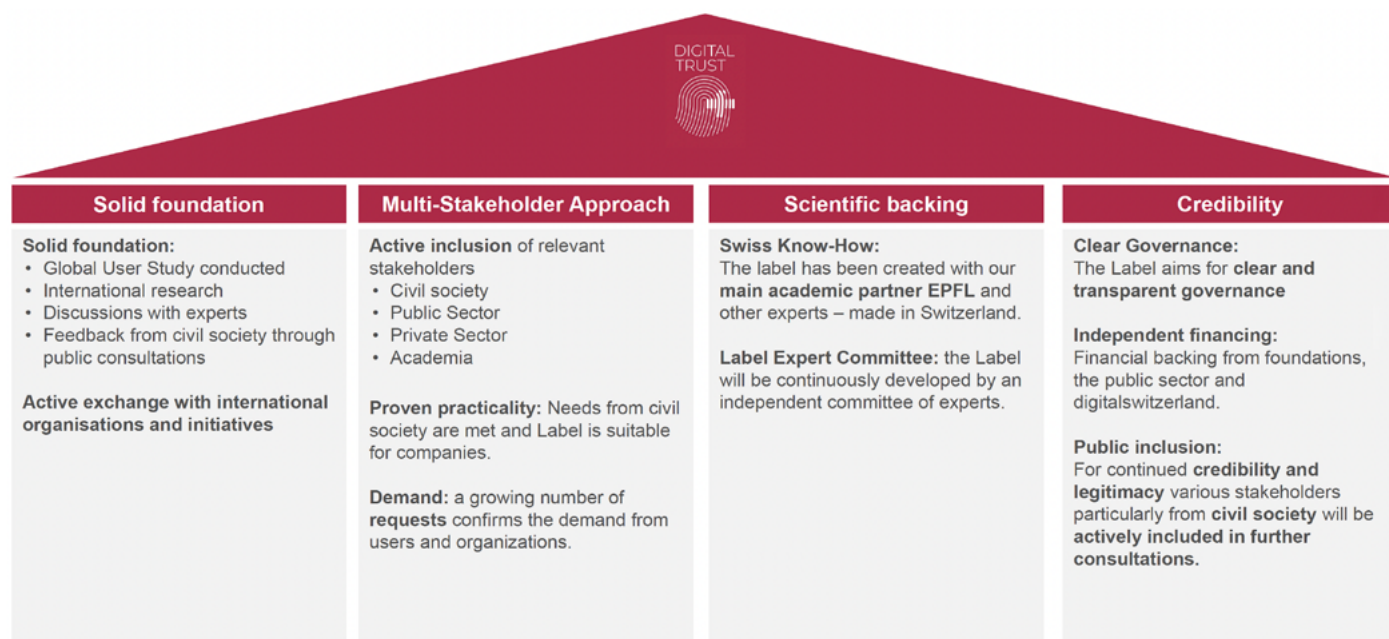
DIGITAL TRUST

Solid foundation

Solid foundation:
• Global User Study conducted
• International research
• Discussions with experts
• Feedback from civil society through public consultations

Active exchange with international organisations and initiatives

Multi-Stakeholder Approach

Active inclusion of relevant stakeholders
• Civil society
• Public Sector
• Private Sector
• Academia

Proven practicality: Needs from civil society are met and Label is suitable for companies.

Demand: a growing number of requests confirms the demand from users and organizations.

Scientific backing

Swiss Know-How:
The label has been created with our main academic partner EPFL and other experts – made in Switzerland.

Label Expert Committee: the Label will be continuously developed by an independent committee of experts.

Credibility

Clear Governance:
The Label aims for clear and transparent governance

Independent financing:
Financial backing from foundations, the public sector and digitalswitzerland.

Public inclusion:
For continued credibility and legitimacy various stakeholders particularly from civil society will be actively included in further consultations.